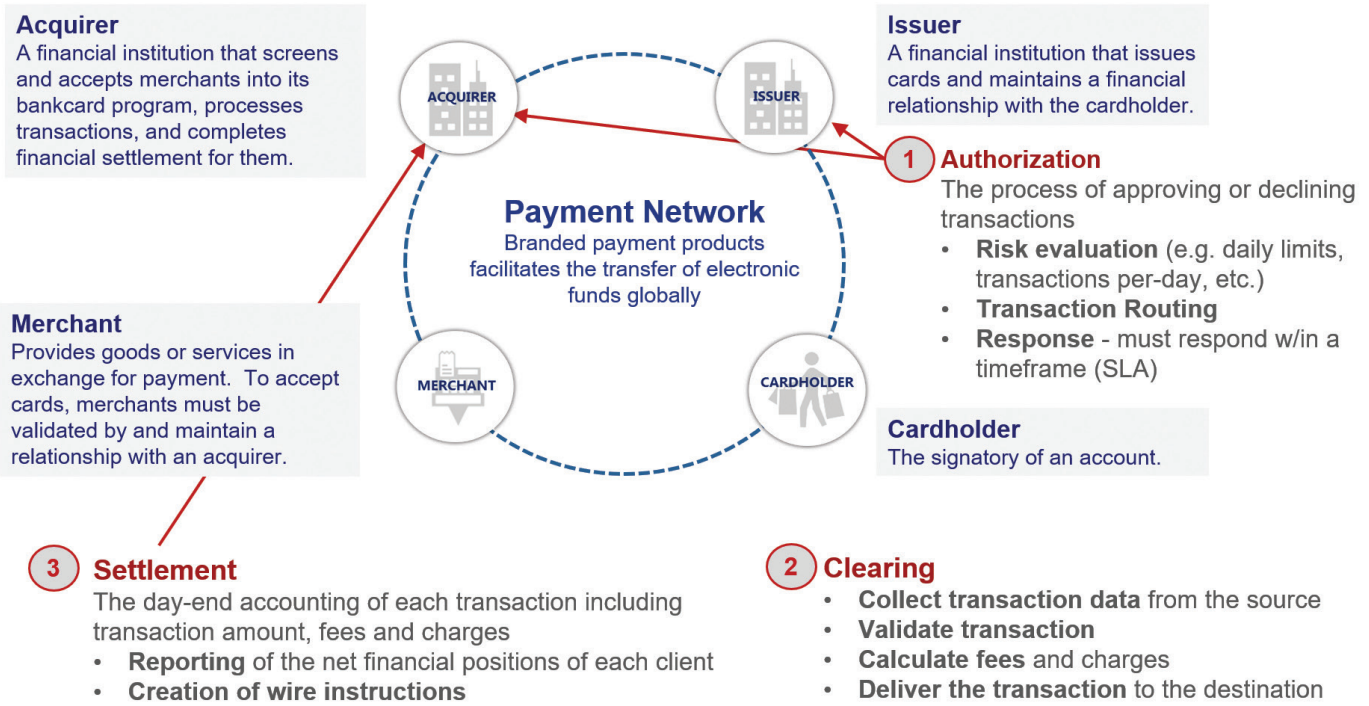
**Acquirer**
A financial institution that screens and accepts merchants into its bankcard program, processes transactions, and completes financial settlement for them.

ACQUIRER

ISSUER

**Issuer**
A financial institution that issues cards and maintains a financial relationship with the cardholder.

1 **Authorization**
The process of approving or declining transactions
- **Risk evaluation** (e.g. daily limits, transactions per-day, etc.)
- **Transaction Routing**
- **Response** - must respond w/in a timeframe (SLA)

**Payment Network**
Branded payment products facilitates the transfer of electronic funds globally

**Merchant**
Provides goods or services in exchange for payment. To accept cards, merchants must be validated by and maintain a relationship with an acquirer.

MERCHANT

CARDHOLDER

**Cardholder**
The signatory of an account.

3 **Settlement**
The day-end accounting of each transaction including transaction amount, fees and charges
- **Reporting** of the net financial positions of each client
- **Creation of wire instructions**

2 **Clearing**
- **Collect transaction data** from the source
- **Validate transaction**
- **Calculate fees** and charges
- **Deliver the transaction** to the destination